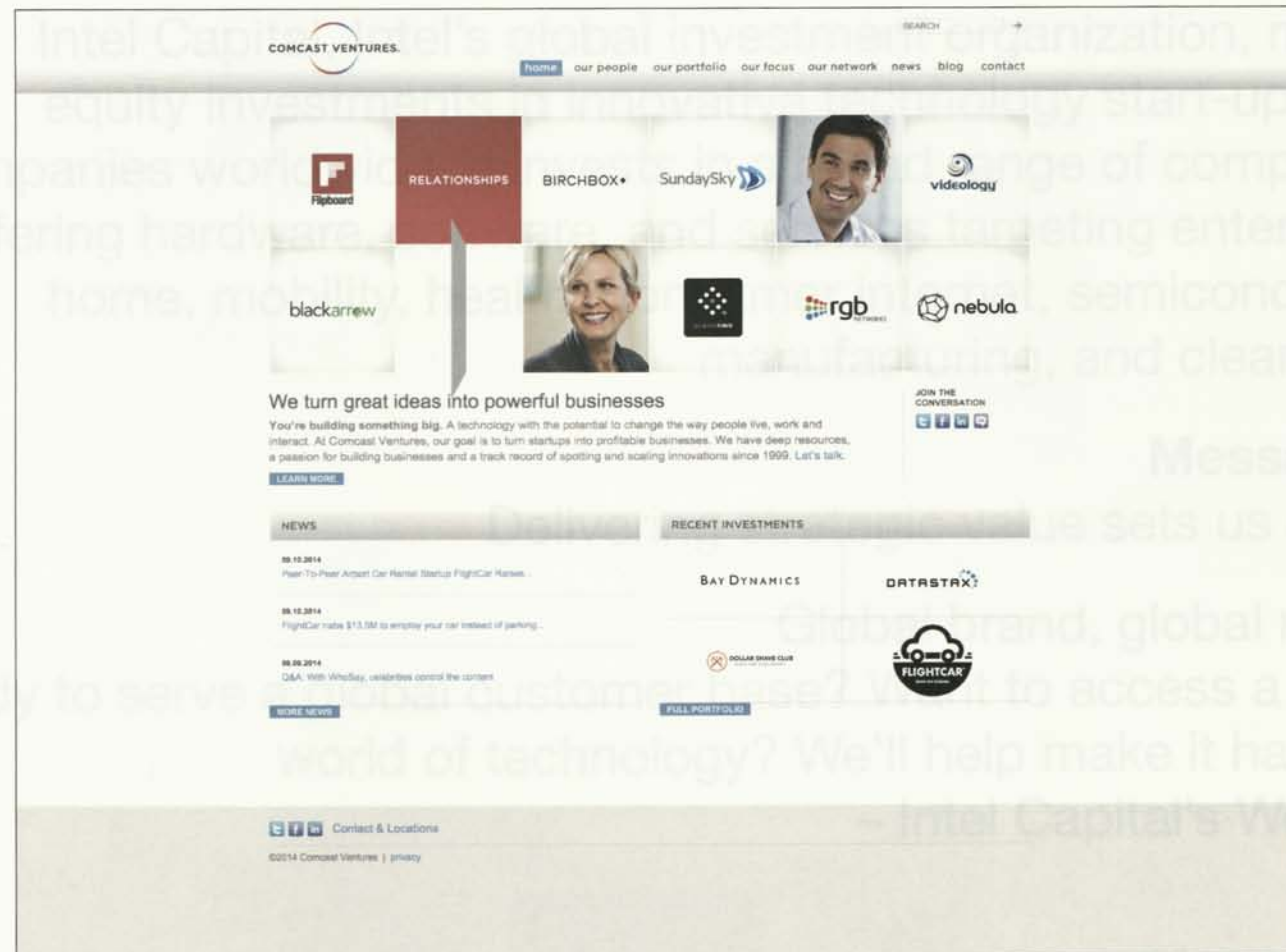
Intel Capital, Intel's global investment organization, makes equity investments in innovative technology start-ups and companies worldwide. Invests in a broad range of companies offering hardware, software, and services targeting enterprise, home, mobility, health, consumer Internet, semiconductor manufacturing, and cleantech.

COMCAST VENTURES.

SEARCH

home our people our portfolio our focus our network news blog contact

Flipboard RELATIONSHIPS BIRCHBOX SundaySky videology

blackarrow rgb nebula

We turn great ideas into powerful businesses

You're building something big. A technology with the potential to change the way people live, work and interact. At Comcast Ventures, our goal is to turn startups into profitable businesses. We have deep resources, a passion for building businesses and a track record of spotting and scaling innovations since 1999. Let's talk.

LEARN MORE

JOIN THE CONVERSATION

Message

Delivering value sets us apart

NEWS

09.10.2014
Peer-To-Peer Airport Car Rental Startup FlightCar Raises...

09.10.2014
FlightCar nabs $13.5M to employ your car instead of parking...

09.09.2014
Q&A: With WhoSay, celebrities control the content

MORE NEWS

RECENT INVESTMENTS

BAY DYNAMICS

DATASTAX

DOLLAR SHAVE CLUB

FLIGHTCAR

FULL PORTFOLIO

Global brand, global reach

Ready to serve a global customer base? Want to access a world of technology? We'll help make it happen.

- Intel Capital's W

Contact & Locations

©2014 Comcast Ventures | privacy